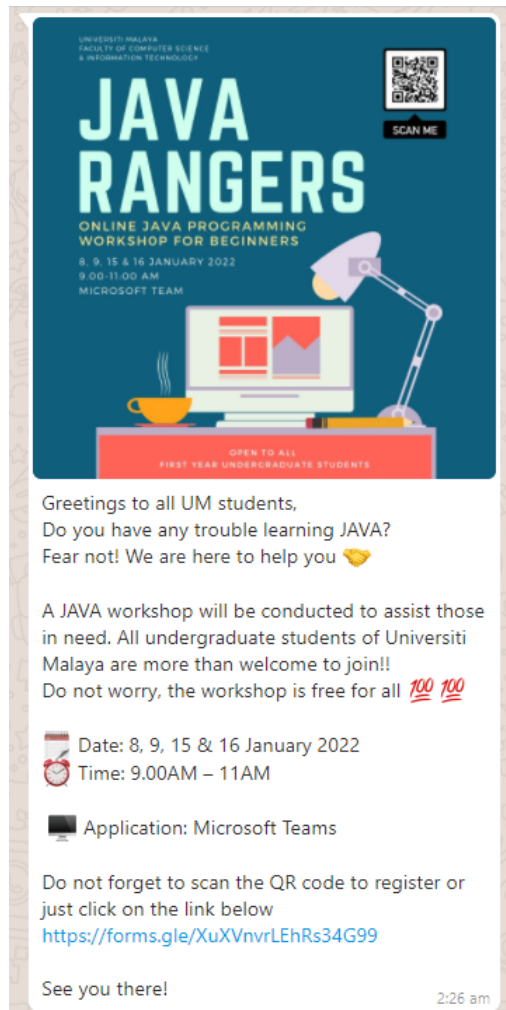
UNIVERSITI MALAYA
FACULTY OF COMPUTER SCIENCE
& INFORMATION TECHNOLOGY

SCAN ME

JAVA
RANGERS

ONLINE JAVA PROGRAMMING
WORKSHOP FOR BEGINNERS

8, 9, 15 & 16 JANUARY 2022
9.00-11.00 AM
MICROSOFT TEAM

OPEN TO ALL
FIRST YEAR UNDERGRADUATE STUDENTS

Greetings to all UM students,
Do you have any trouble learning JAVA?
Fear not! We are here to help you 🤝

A JAVA workshop will be conducted to assist those in need. All undergraduate students of Universiti Malaya are more than welcome to join!!
Do not worry, the workshop is free for all 💯 💯

🗓️ Date: 8, 9, 15 & 16 January 2022
⏰ Time: 9.00AM – 11AM

🖥️ Application: Microsoft Teams

Do not forget to scan the QR code to register or just click on the link below
https://forms.gle/XuXVnvrLEhRs34G99

See you there!

2:26 am